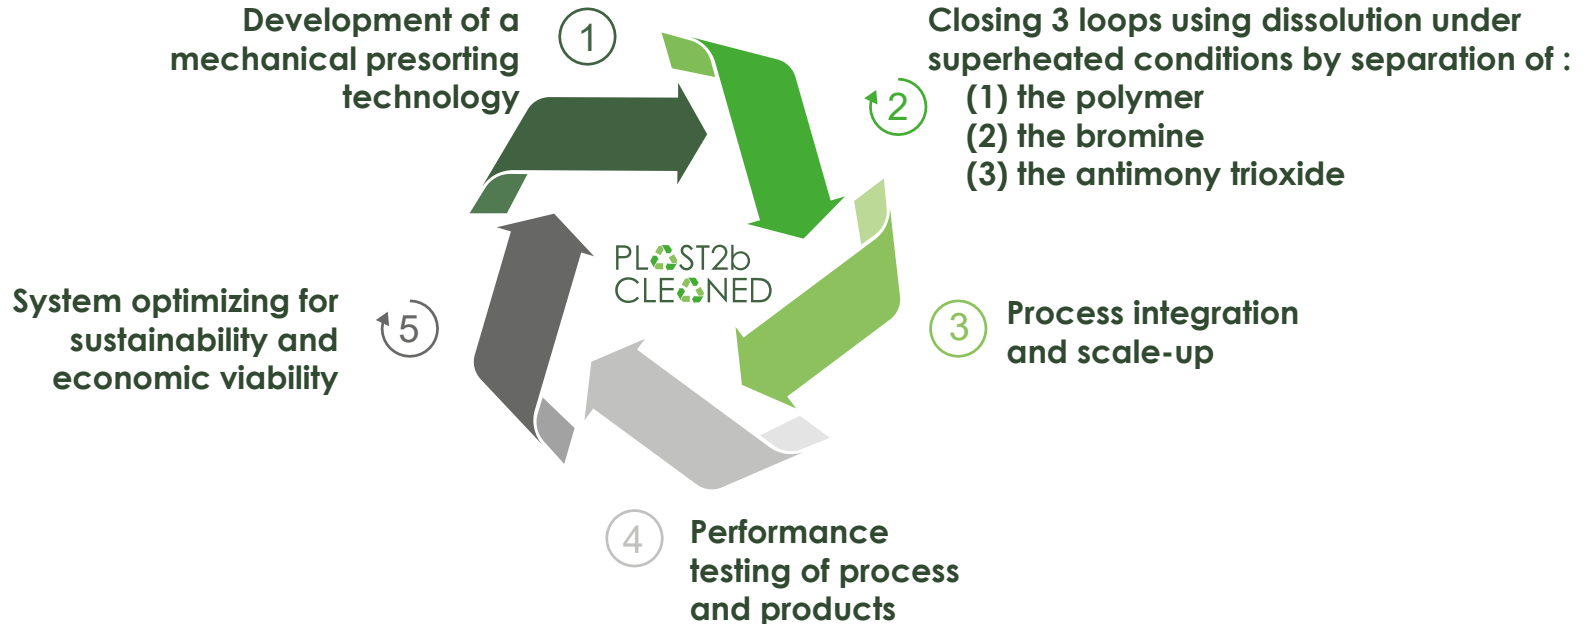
1
Development of a mechanical presorting technology

2
Closing 3 loops using dissolution under superheated conditions by separation of :
(1) the polymer
(2) the bromine
(3) the antimony trioxide

PL♻ST2b
CLE♻NED

3
Process integration and scale-up

4
Performance testing of process and products

5
System optimizing for sustainability and economic viability